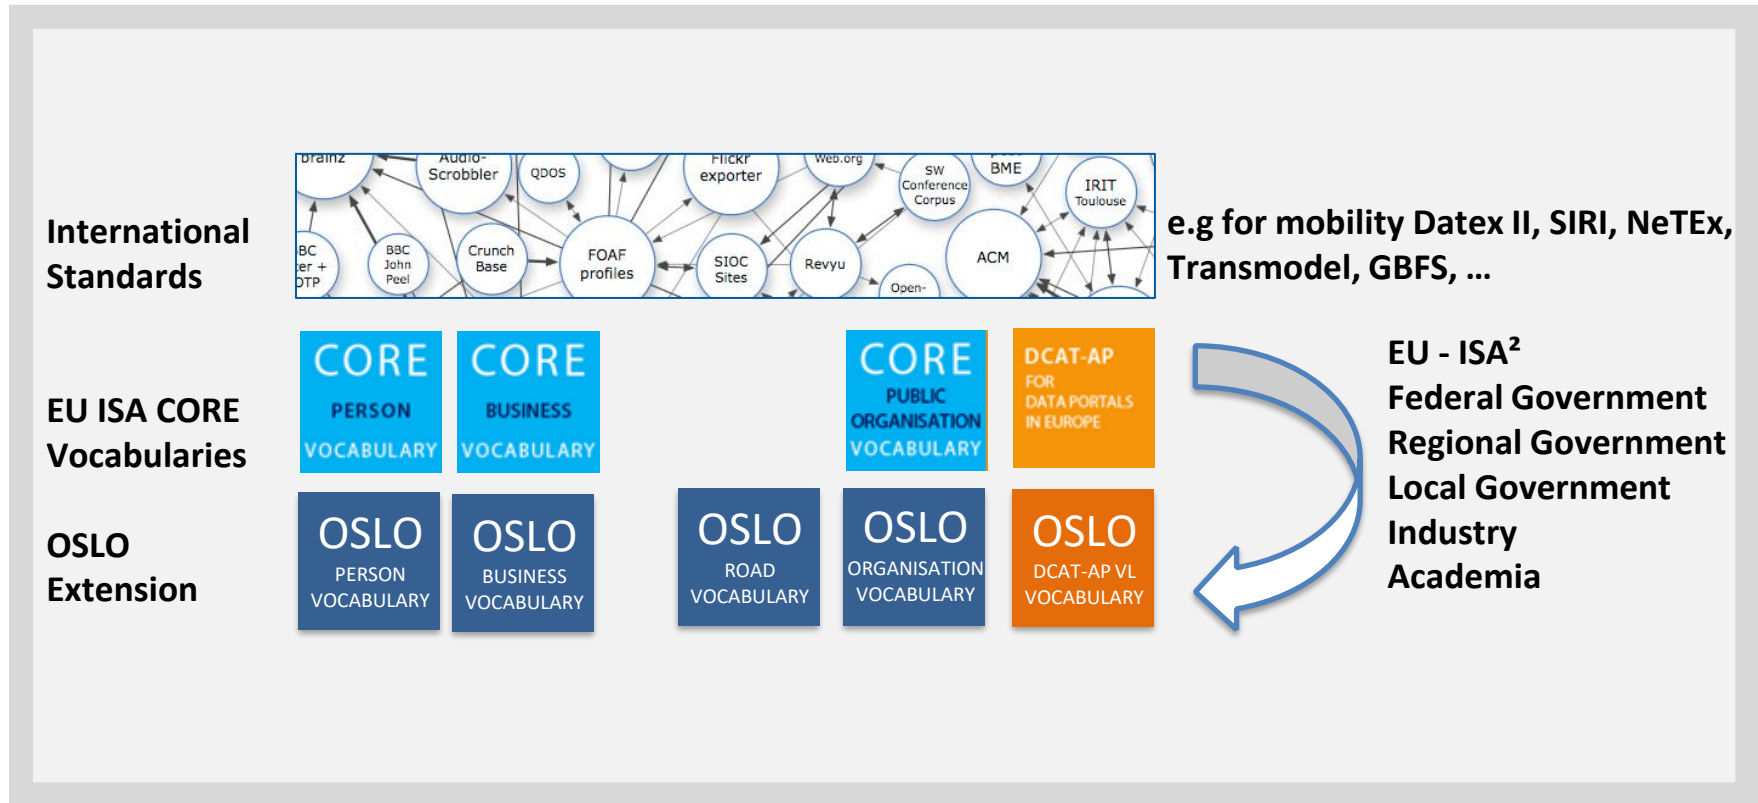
International Standards

brainz

Audio-Scrobbler

QDOS

Flickr exporter

Web.org

SW Conference Corpus

BME

IRIT Toulouse

BC ter + DTP

BBC John Peel

Crunch Base

FOAF profiles

SIOC Sites

Revyu

ACM

Open-

e.g for mobility Datex II, SIRI, NeTEx, Transmodel, GBFS, …

EU ISA CORE Vocabularies

CORE PERSON VOCABULARY

CORE BUSINESS VOCABULARY

CORE PUBLIC ORGANISATION VOCABULARY

DCAT-AP FOR DATA PORTALS IN EUROPE

EU - ISA²
Federal Government
Regional Government
Local Government
Industry
Academia

OSLO Extension

OSLO PERSON VOCABULARY

OSLO BUSINESS VOCABULARY

OSLO ROAD VOCABULARY

OSLO ORGANISATION VOCABULARY

OSLO DCAT-AP VL VOCABULARY